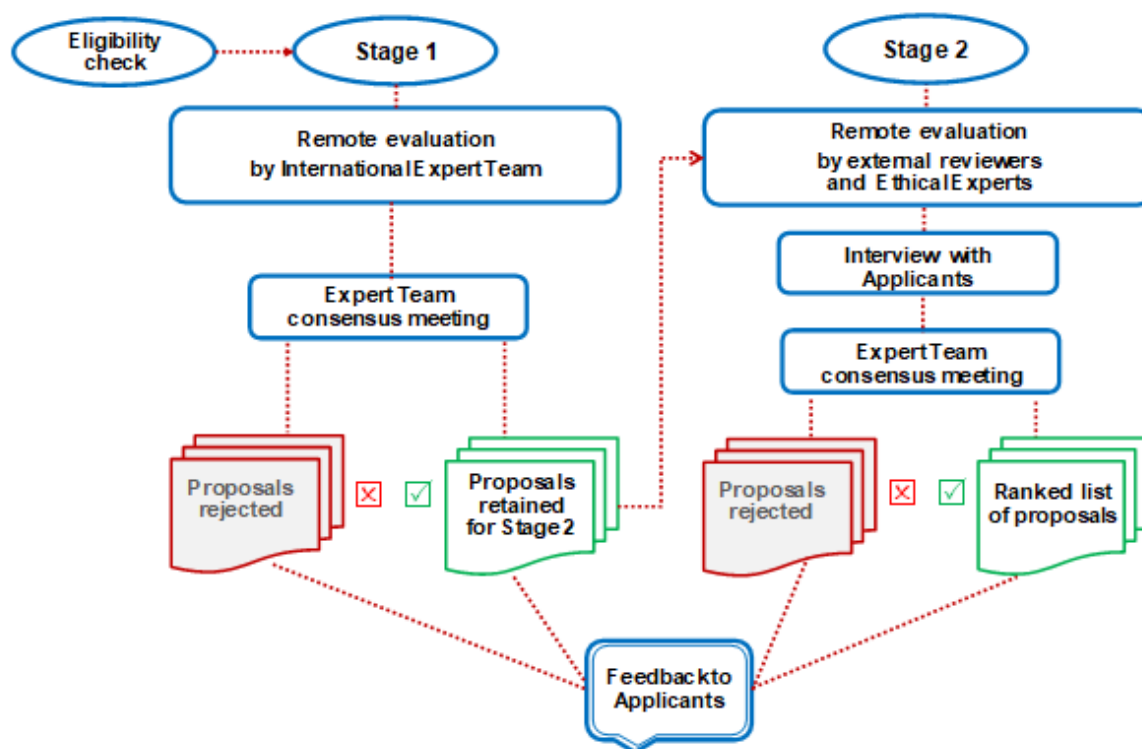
Eligibility check

Stage 1

Remote evaluation by InternationalExpertTeam

ExpertTeam consensus meeting

Proposals rejected

✕

✓

Proposals retained for Stage 2

Stage 2

Remote evaluation by external reviewers and EthicalExperts

Interview with Applicants

ExpertTeam consensus meeting

Proposals rejected

✕

✓

Ranked list of proposals

Feedbackto Applicants